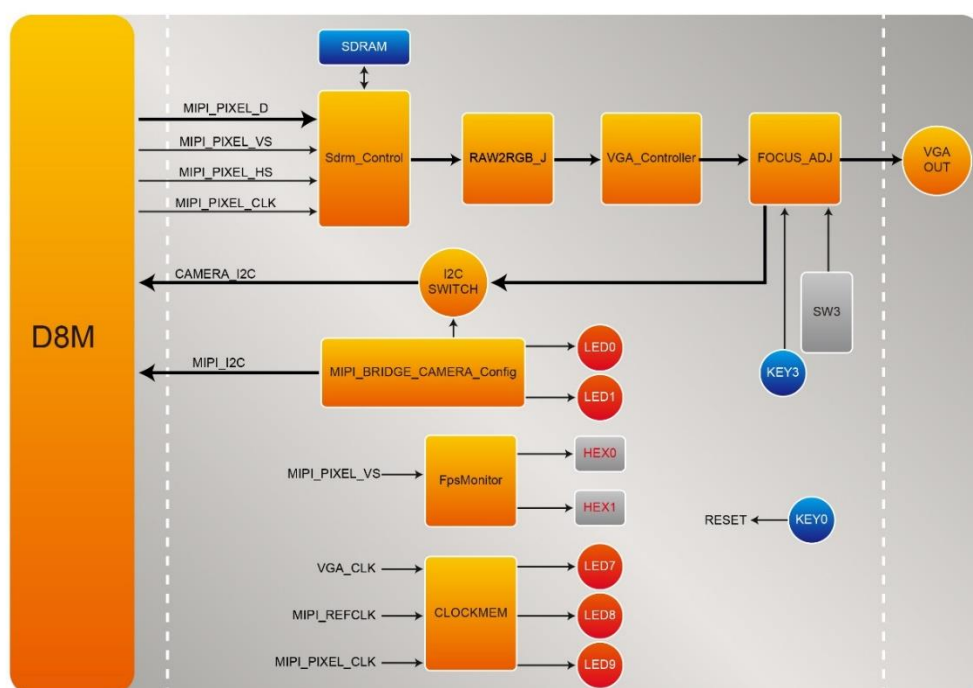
D8M

SDRAM

MIPI_PIXEL_D
MIPI_PIXEL_VS
MIPI_PIXEL_HS
MIPI_PIXEL_CLK

Sdrm_Control

RAW2RGB_J

VGA_Controller

FOCUS_ADJ

VGA OUT

CAMERA_I2C

I2C SWITCH

SW3

MIPI_I2C

MIPI_BRIDGE_CAMERA_Config

LED0

LED1

KEY3

MIPI_PIXEL_VS

FpsMonitor

HEX0

HEX1

RESET

KEY0

VGA_CLK
MIPI_REFCLK
MIPI_PIXEL_CLK

CLOCKMEM

LED7

LED8

LED9